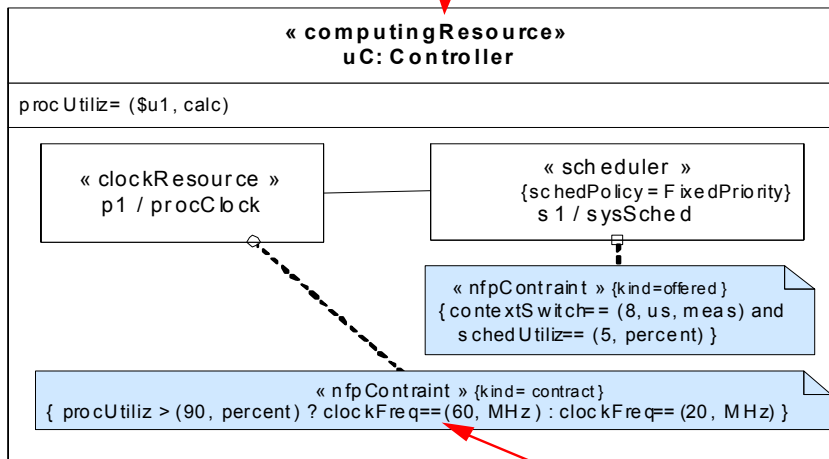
« computingResource»
uC: Controller

procUtiliz= ($u1, calc)

« clockResource »
p1 / procClock

« scheduler »
{schedPolicy = FixedPriority}
s1 / sysSched

« nfpContraint » {kind=offered}
{ contextSwitch== (8, us, meas) and schedUtiliz== (5, percent) }

« nfpContraint » {kind= contract}
{ procUtiliz > (90, percent) ? clockFreq==(60, MHz) : clockFreq==(20, MHz) }